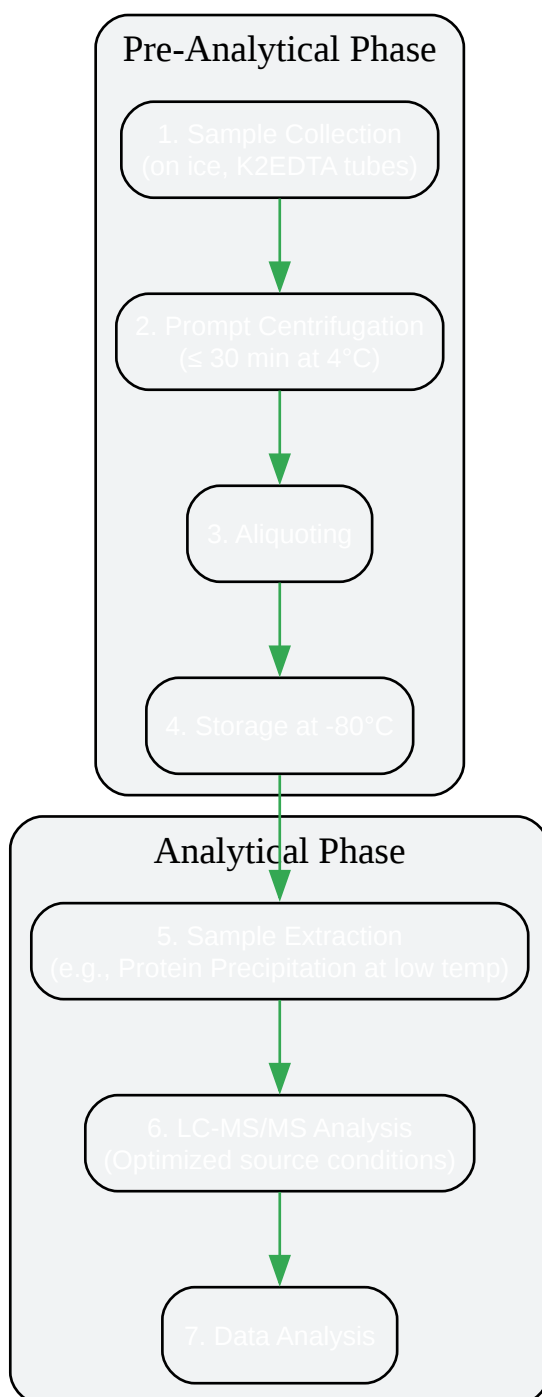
Pre-Analytical Phase

1. Sample Collection
(on ice, K2EDTA tubes)

2. Prompt Centrifugation
(≤ 30 min at 4°C)

3. Aliquoting

4. Storage at -80°C

Analytical Phase

5. Sample Extraction
(e.g., Protein Precipitation at low temp)

6. LC-MS/MS Analysis
(Optimized source conditions)

7. Data Analysis